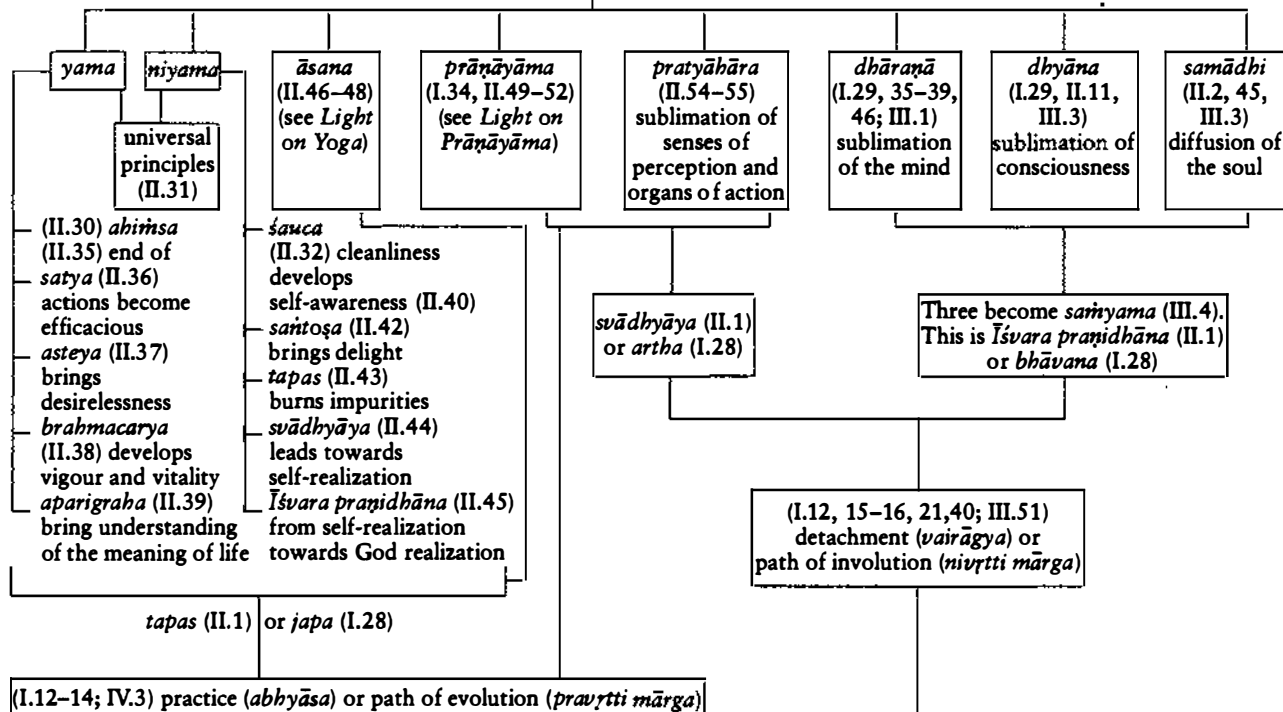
yama

niyama

universal principles (II.31)

āsana (II.46–48) (see Light on Yoga)

prāṇāyāma (I.34, II.49–52) (see Light on Prāṇāyāma)

pratyāhāra (II.54–55) sublimation of senses of perception and organs of action

dhāraṇā (I.29, 35–39, 46; III.1) sublimation of the mind

dhyāna (I.29, II.11, III.3) sublimation of consciousness

samādhi (II.2, 45, III.3) diffusion of the soul

(II.30) ahiṁsa (II.35) end of
satya (II.36) actions become efficacious
asteya (II.37) brings desirelessness
brahmacarya (II.38) develops vigour and vitality
aparigraha (II.39) bring understanding of the meaning of life

śauca (II.32) cleanliness develops self-awareness (II.40)
santoṣa (II.42) brings delight
tapas (II.43) burns impurities
svādhyāya (II.44) leads towards self-realization
Īśvara praṇidhāna (II.45) from self-realization towards God realization

svādhyāya (II.1) or artha (I.28)

Three become saṁyama (III.4). This is Īśvara praṇidhāna (II.1) or bhāvana (I.28)

(I.12, 15–16, 21,40; III.51) detachment (vairāgya) or path of involution (nivṛtti mārga)

tapas (II.1) or japa (I.28)

(I.12–14; IV.3) practice (abhyāsa) or path of evolution (pravṛtti mārga)